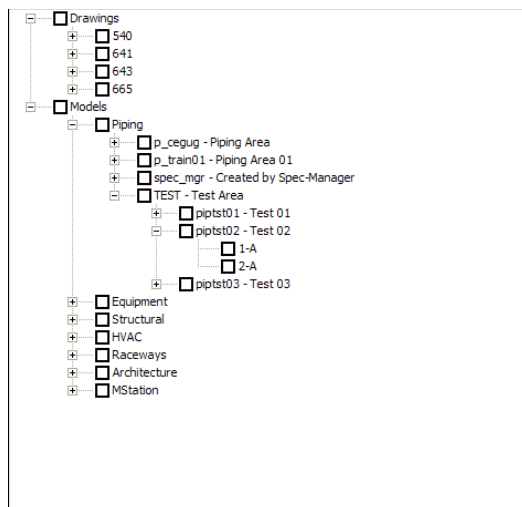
Drawings
540
641
643
665
Models
Piping
p_cegug - Piping Area
p_train01 - Piping Area 01
spec_mgr - Created by Spec-Manager
TEST - Test Area
piptst01 - Test 01
piptst02 - Test 02
1-A
2-A
piptst03 - Test 03
Equipment
Structural
HVAC
Raceways
Architecture
MStation